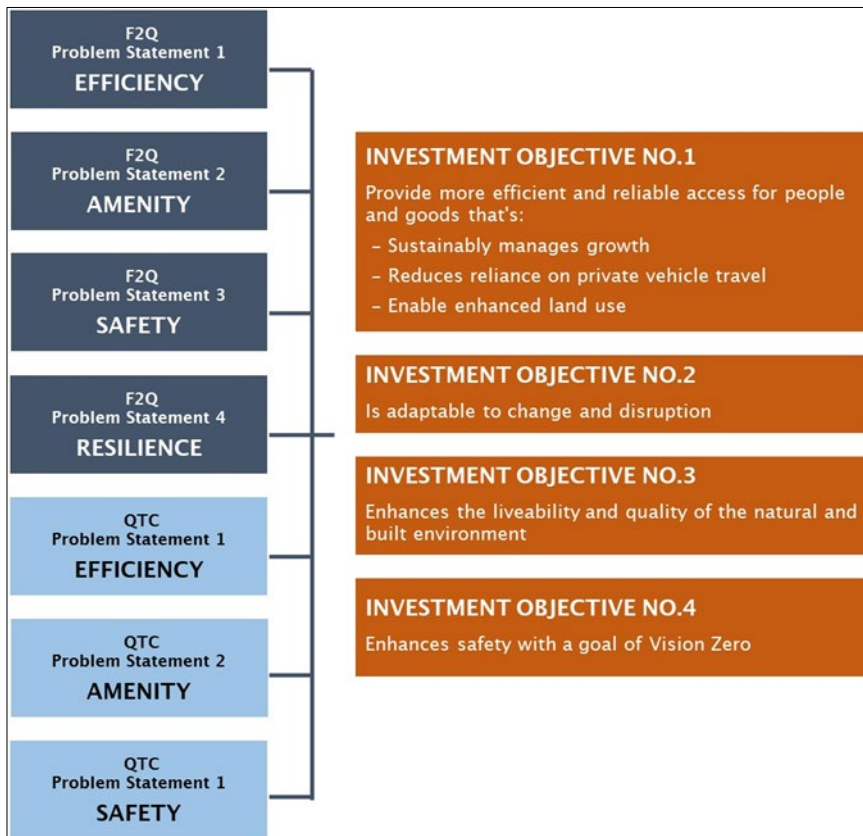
F2Q
Problem Statement 1
EFFICIENCY

F2Q
Problem Statement 2
AMENITY

F2Q
Problem Statement 3
SAFETY

F2Q
Problem Statement 4
RESILIENCE

QTC
Problem Statement 1
EFFICIENCY

QTC
Problem Statement 2
AMENITY

QTC
Problem Statement 1
SAFETY

INVESTMENT OBJECTIVE NO.1
Provide more efficient and reliable access for people and goods that's:
- Sustainably manages growth
- Reduces reliance on private vehicle travel
- Enable enhanced land use

INVESTMENT OBJECTIVE NO.2
Is adaptable to change and disruption

INVESTMENT OBJECTIVE NO.3
Enhances the liveability and quality of the natural and built environment

INVESTMENT OBJECTIVE NO.4
Enhances safety with a goal of Vision Zero